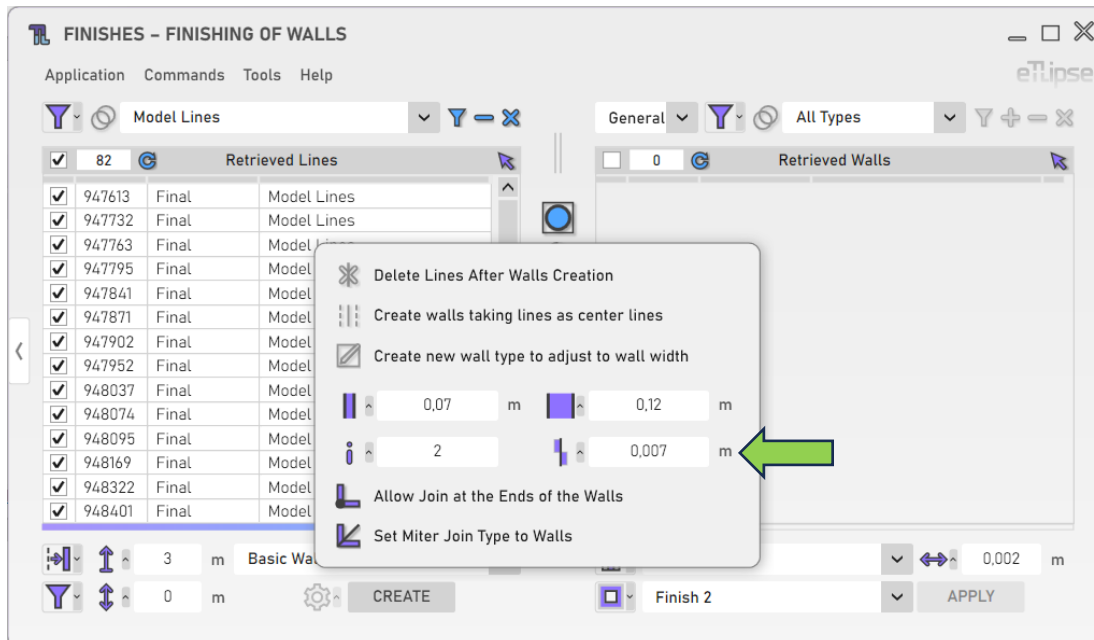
FINISHES – FINISHING OF WALLS

Application Commands Tools Help

eTlipse

Model Lines

General

All Types

82 Retrieved Lines

0 Retrieved Walls

| | | |
|---|---|---|
| 947613 | Final | Model Lines |
| 947732 | Final | Model Lines |
| 947763 | Final | Model Lines |
| 947795 | Final | Model |
| 947841 | Final | Model |
| 947871 | Final | Model |
| 947902 | Final | Model |
| 947952 | Final | Model |
| 948037 | Final | Model |
| 948074 | Final | Model |
| 948095 | Final | Model |
| 948169 | Final | Model |
| 948322 | Final | Model |
| 948401 | Final | Model |

Delete Lines After Walls Creation

Create walls taking lines as center lines

Create new wall type to adjust to wall width

0,07 m 0,12 m

2 0,007 m

Allow Join at the Ends of the Walls

Set Miter Join Type to Walls

3 m Basic Wa

0,002 m

0 m CREATE

Finish 2

APPLY